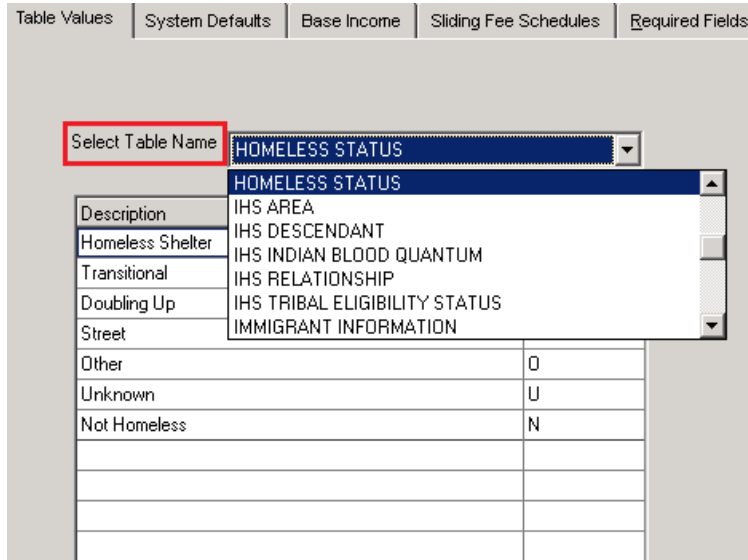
Table Values | System Defaults | Base Income | Sliding Fee Schedules | Required Fields

Select Table Name HOMELESS STATUS

HOMELESS STATUS
IHS AREA
IHS DESCENDANT
IHS INDIAN BLOOD QUANTUM
IHS RELATIONSHIP
IHS TRIBAL ELIGIBILITY STATUS
IMMIGRANT INFORMATION

| Description | |
|---|---|
| Homeless Shelter | |
| Transitional | |
| Doubling Up | |
| Street | |
| Other | O |
| Unknown | U |
| Not Homeless | N |
| | |
| | |
| | |
| | |